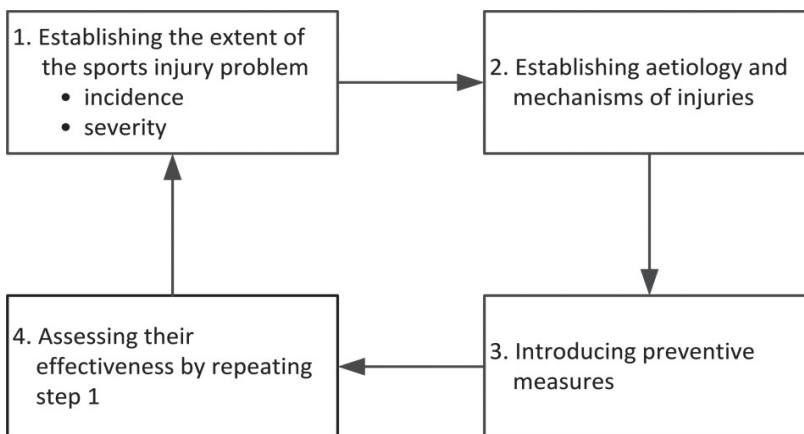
1. Establishing the extent of the sports injury problem
• incidence
• severity

2. Establishing aetiology and mechanisms of injuries

3. Introducing preventive measures

4. Assessing their effectiveness by repeating step 1